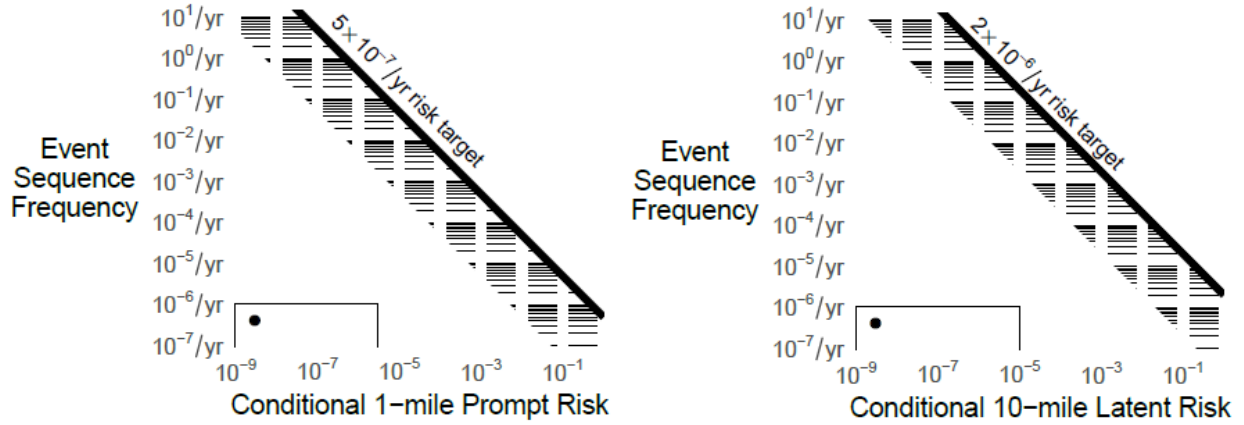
$10^{1}$/yr
$10^{0}$/yr
$10^{-1}$/yr
$10^{-2}$/yr
$10^{-3}$/yr
$10^{-4}$/yr
$10^{-5}$/yr
$10^{-6}$/yr
$10^{-7}$/yr

Event Sequence Frequency

$5\times10^{-7}$/yr risk target

$10^{-9}$ $10^{-7}$ $10^{-5}$ $10^{-3}$ $10^{-1}$

Conditional 1−mile Prompt Risk

$10^{1}$/yr
$10^{0}$/yr
$10^{-1}$/yr
$10^{-2}$/yr
$10^{-3}$/yr
$10^{-4}$/yr
$10^{-5}$/yr
$10^{-6}$/yr
$10^{-7}$/yr

Event Sequence Frequency

$2\times10^{-6}$/yr risk target

$10^{-9}$ $10^{-7}$ $10^{-5}$ $10^{-3}$ $10^{-1}$

Conditional 10−mile Latent Risk